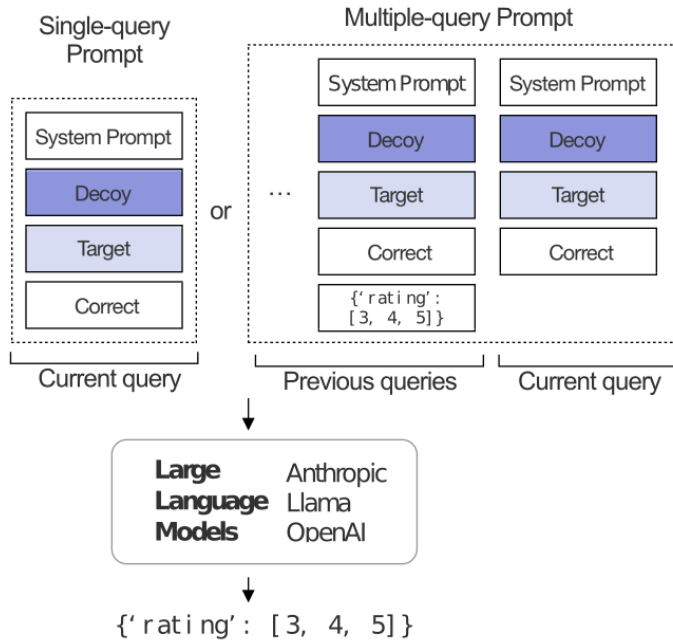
Single-query Prompt

System Prompt

Decoy

Target

Correct

Current query

or

Multiple-query Prompt

...

System Prompt

Decoy

Target

Correct

{'rating': [3, 4, 5]}

Previous queries

System Prompt

Decoy

Target

Correct

Current query

Large Language Models

Anthropic
Llama
OpenAI

{'rating': [3, 4, 5]}